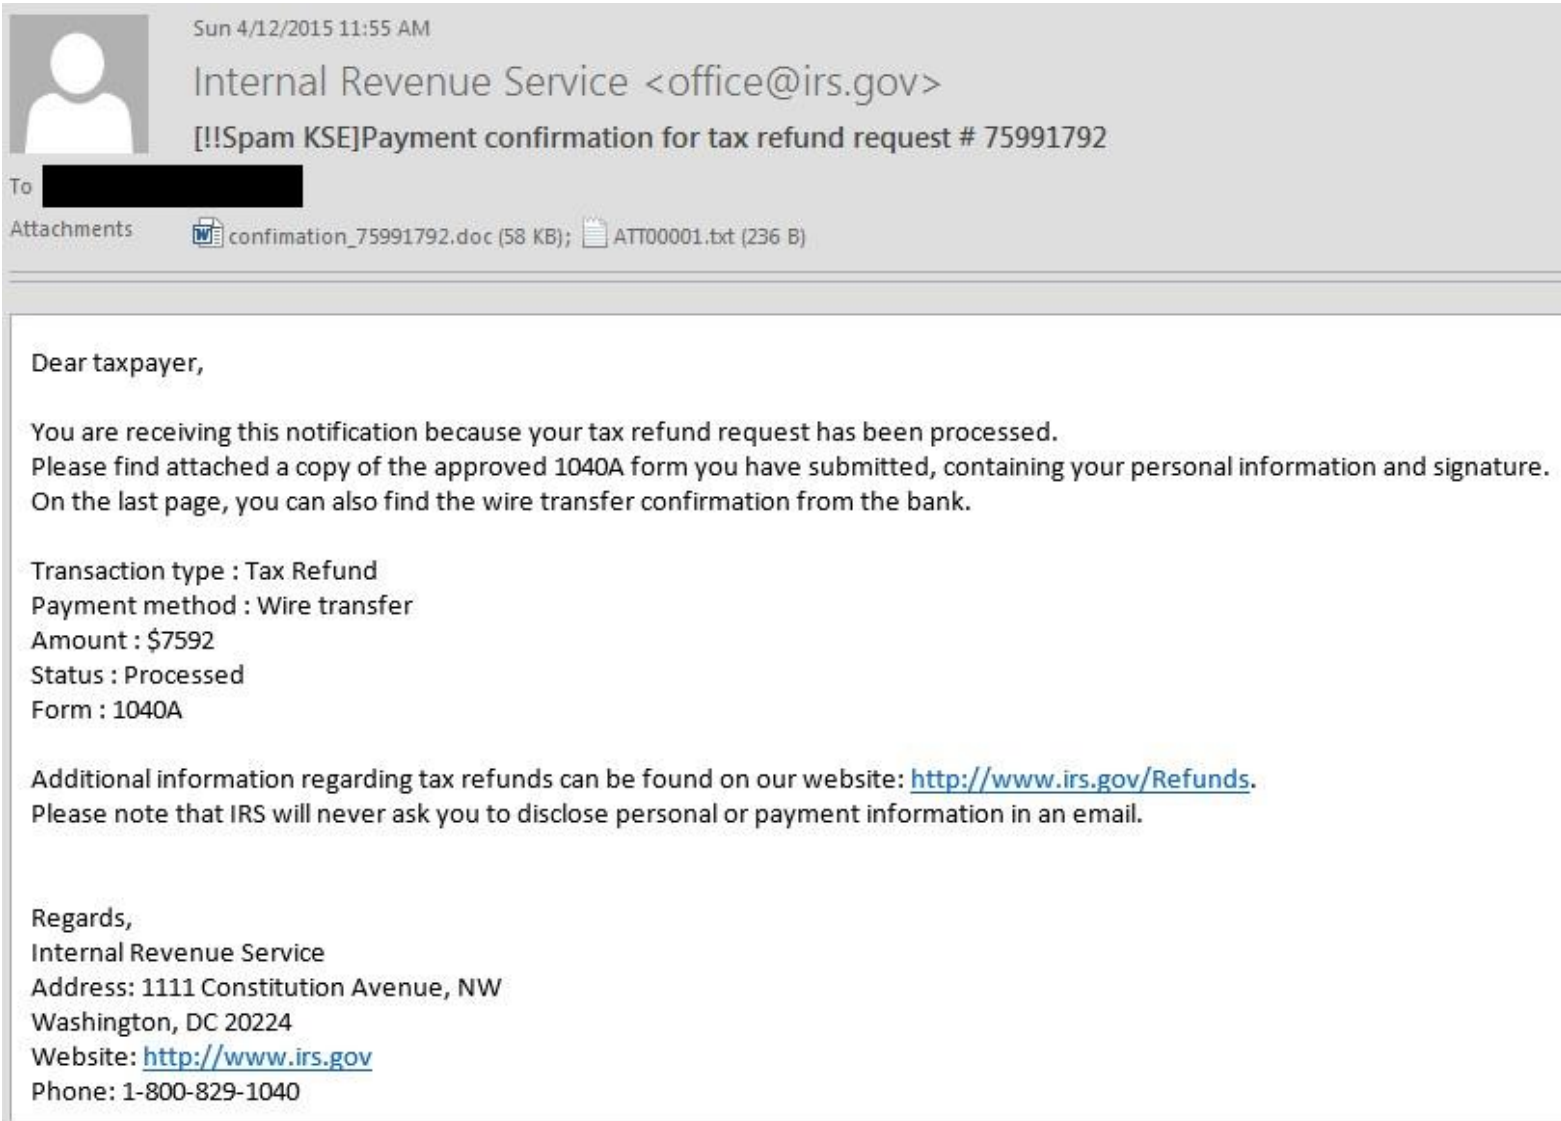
Sun 4/12/2015 11:55 AM

Internal Revenue Service <office@irs.gov>

[!!Spam KSE]Payment confirmation for tax refund request # 75991792

To

Attachments confimation_75991792.doc (58 KB); ATT00001.txt (236 B)

Dear taxpayer,

You are receiving this notification because your tax refund request has been processed.
Please find attached a copy of the approved 1040A form you have submitted, containing your personal information and signature.
On the last page, you can also find the wire transfer confirmation from the bank.

Transaction type : Tax Refund
Payment method : Wire transfer
Amount : $7592
Status : Processed
Form : 1040A

Additional information regarding tax refunds can be found on our website: http://www.irs.gov/Refunds.
Please note that IRS will never ask you to disclose personal or payment information in an email.

Regards,
Internal Revenue Service
Address: 1111 Constitution Avenue, NW
Washington, DC 20224
Website: http://www.irs.gov
Phone: 1-800-829-1040